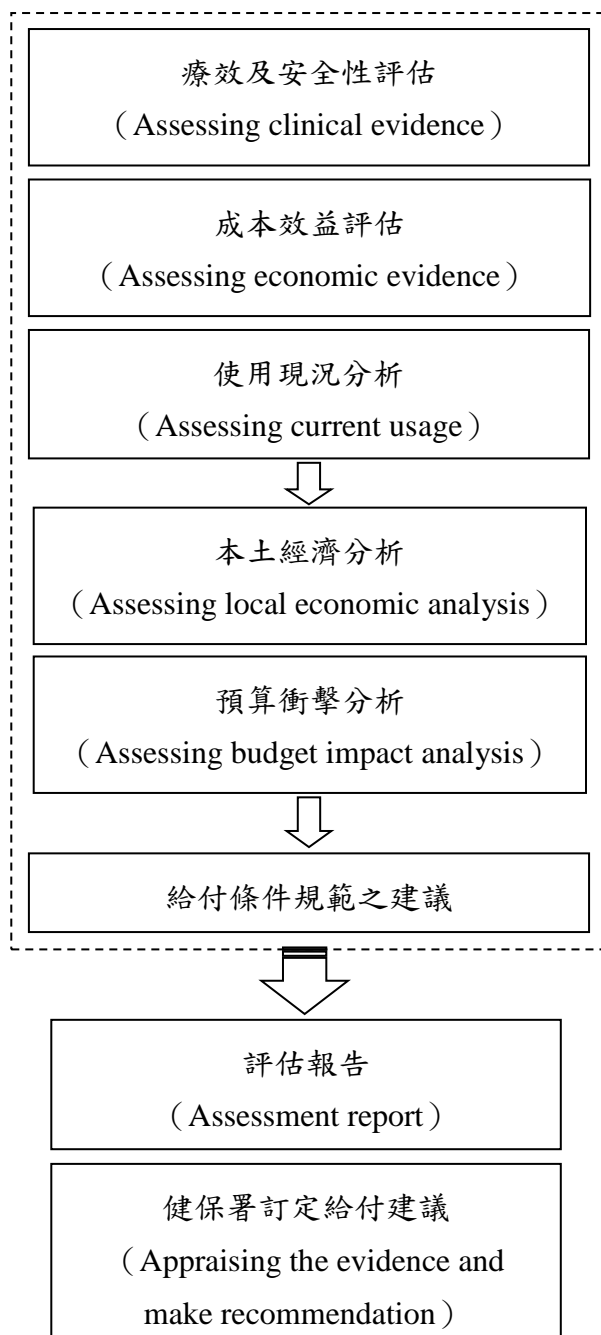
療效及安全性評估
（Assessing clinical evidence）

成本效益評估
（Assessing economic evidence）

使用現況分析
（Assessing current usage）

本土經濟分析
（Assessing local economic analysis）

預算衝擊分析
（Assessing budget impact analysis）

給付條件規範之建議

評估報告
（Assessment report）

健保署訂定給付建議
（Appraising the evidence and make recommendation）